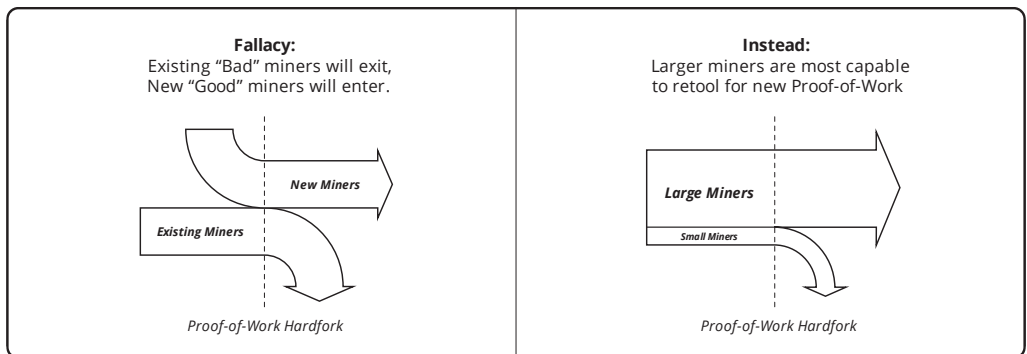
**Fallacy:**
Existing "Bad" miners will exit,
New "Good" miners will enter.

New Miners

Existing Miners

Proof-of-Work Hardfork

**Instead:**
Larger miners are most capable
to retool for new Proof-of-Work

Large Miners

Small Miners

Proof-of-Work Hardfork